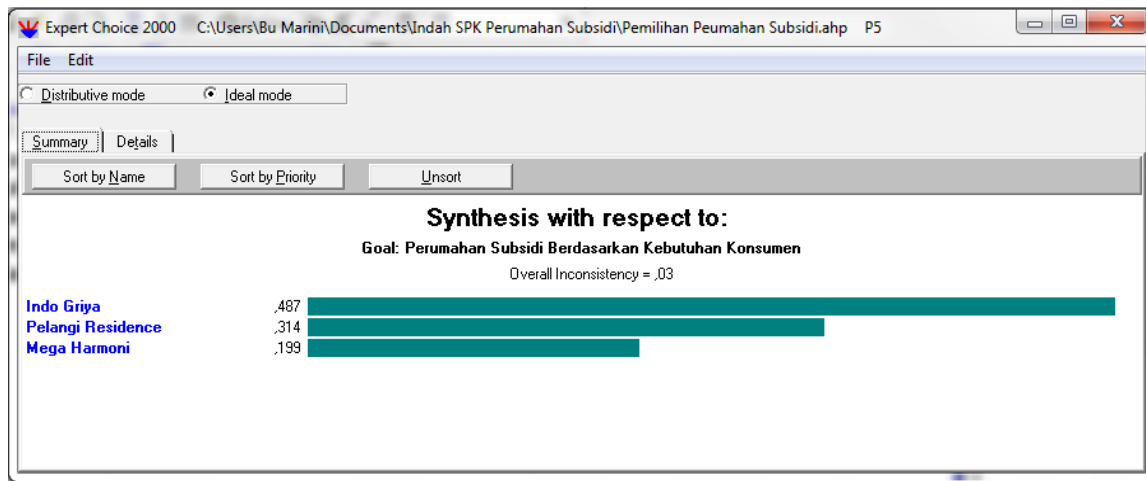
Expert Choice 2000 C:\Users\Bu Marini\Documents\Indah SPK Perumahan Subsidi\Pemilihan Peumahan Subsidi.ahp P5

File Edit

Distributive mode Ideal mode

Summary Details

Sort by Name Sort by Priority Unsort

Synthesis with respect to:

Goal: Perumahan Subsidi Berdasarkan Kebutuhan Konsumen

Overall Inconsistency = ,03

| | |
|---|---|
| Indo Griya | ,487 |
| Pelangi Residence | ,314 |
| Mega Harmoni | ,199 |